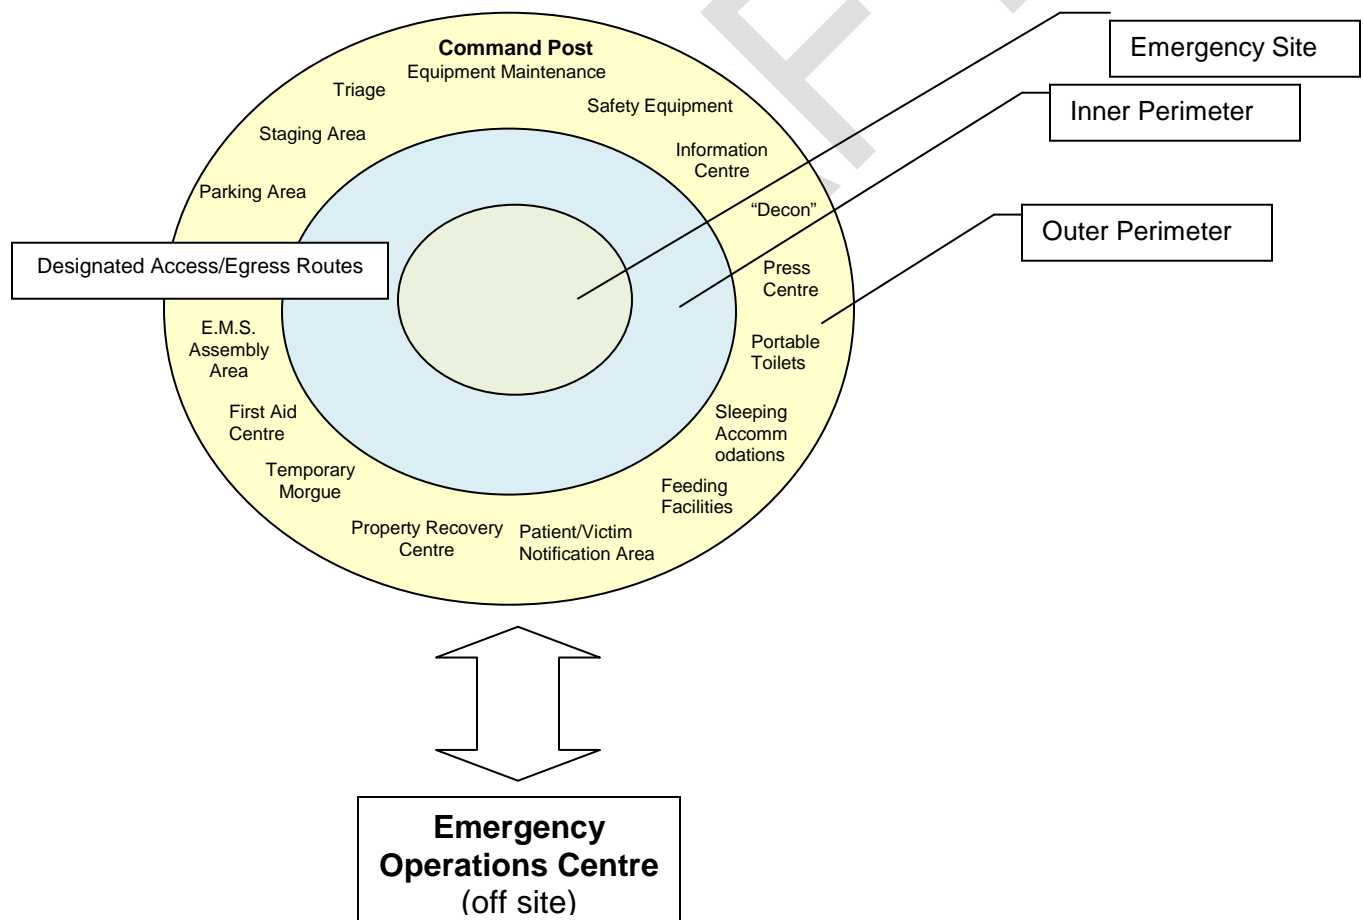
Command Post
Equipment Maintenance
Triage
Safety Equipment
Staging Area
Information Centre
Parking Area
"Decon"
Designated Access/Egress Routes
Press Centre
E.M.S. Assembly Area
Portable Toilets
First Aid Centre
Sleeping Accommodations
Temporary Morgue
Feeding Facilities
Property Recovery Centre
Patient/Victim Notification Area

Emergency Site

Inner Perimeter

Outer Perimeter

**Emergency Operations Centre**
(off site)